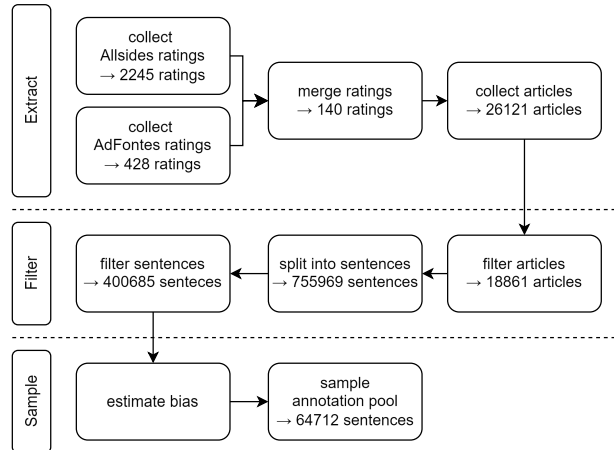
Extract

collect Allsides ratings → 2245 ratings

collect AdFontes ratings → 428 ratings

merge ratings → 140 ratings

collect articles → 26121 articles

Filter

filter articles → 18861 articles

split into sentences → 755969 sentences

filter sentences → 400685 senteces

Sample

estimate bias

sample annotation pool → 64712 sentences